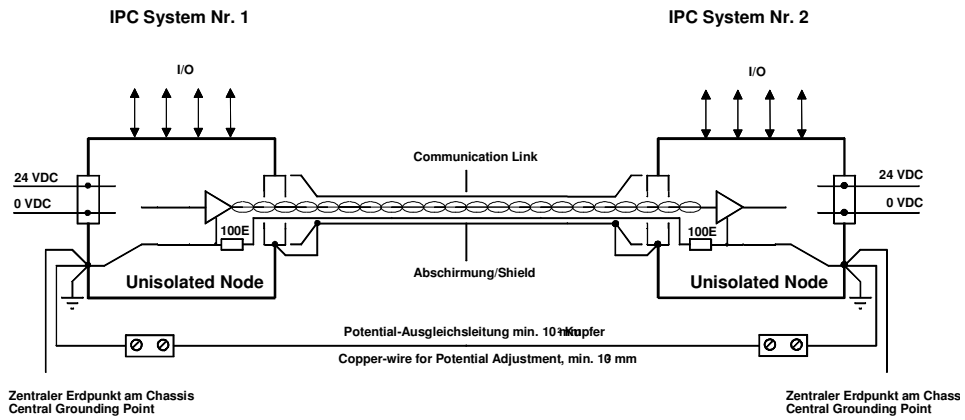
IPC System Nr. 1

IPC System Nr. 2

I/O

I/O

Communication Link

24 VDC

0 VDC

24 VDC

0 VDC

100E

100E

Unisolated Node

Abschirmung/Shield

Unisolated Node

Potential-Ausgleichsleitung min. 10 mm Kupfer

Copper-wire for Potential Adjustment, min. 10 mm

Zentraler Erdpunkt am Chassis
Central Grounding Point

Zentraler Erdpunkt am Chass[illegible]
Central Grounding Point